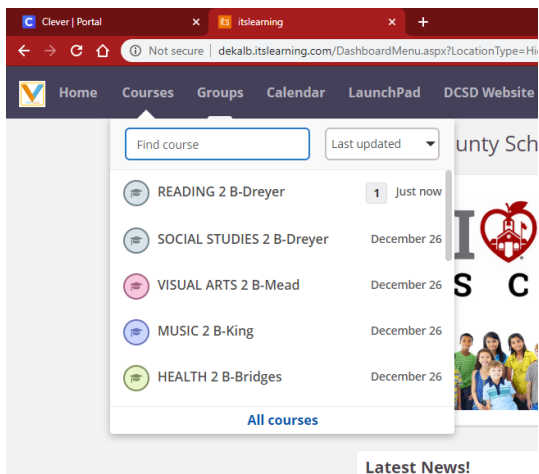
C Clever | Portal ×
its itslearning ×
+
Not secure | dekalb.itslearning.com/DashboardMenu.aspx?LocationType=Hi

Home Courses Groups Calendar LaunchPad DCSD Website

Find course
Last updated

READING 2 B-Dreyer 1 Just now
SOCIAL STUDIES 2 B-Dreyer December 26
VISUAL ARTS 2 B-Mead December 26
MUSIC 2 B-King December 26
HEALTH 2 B-Bridges December 26

All courses

unty Sch

I
S C

Latest News!